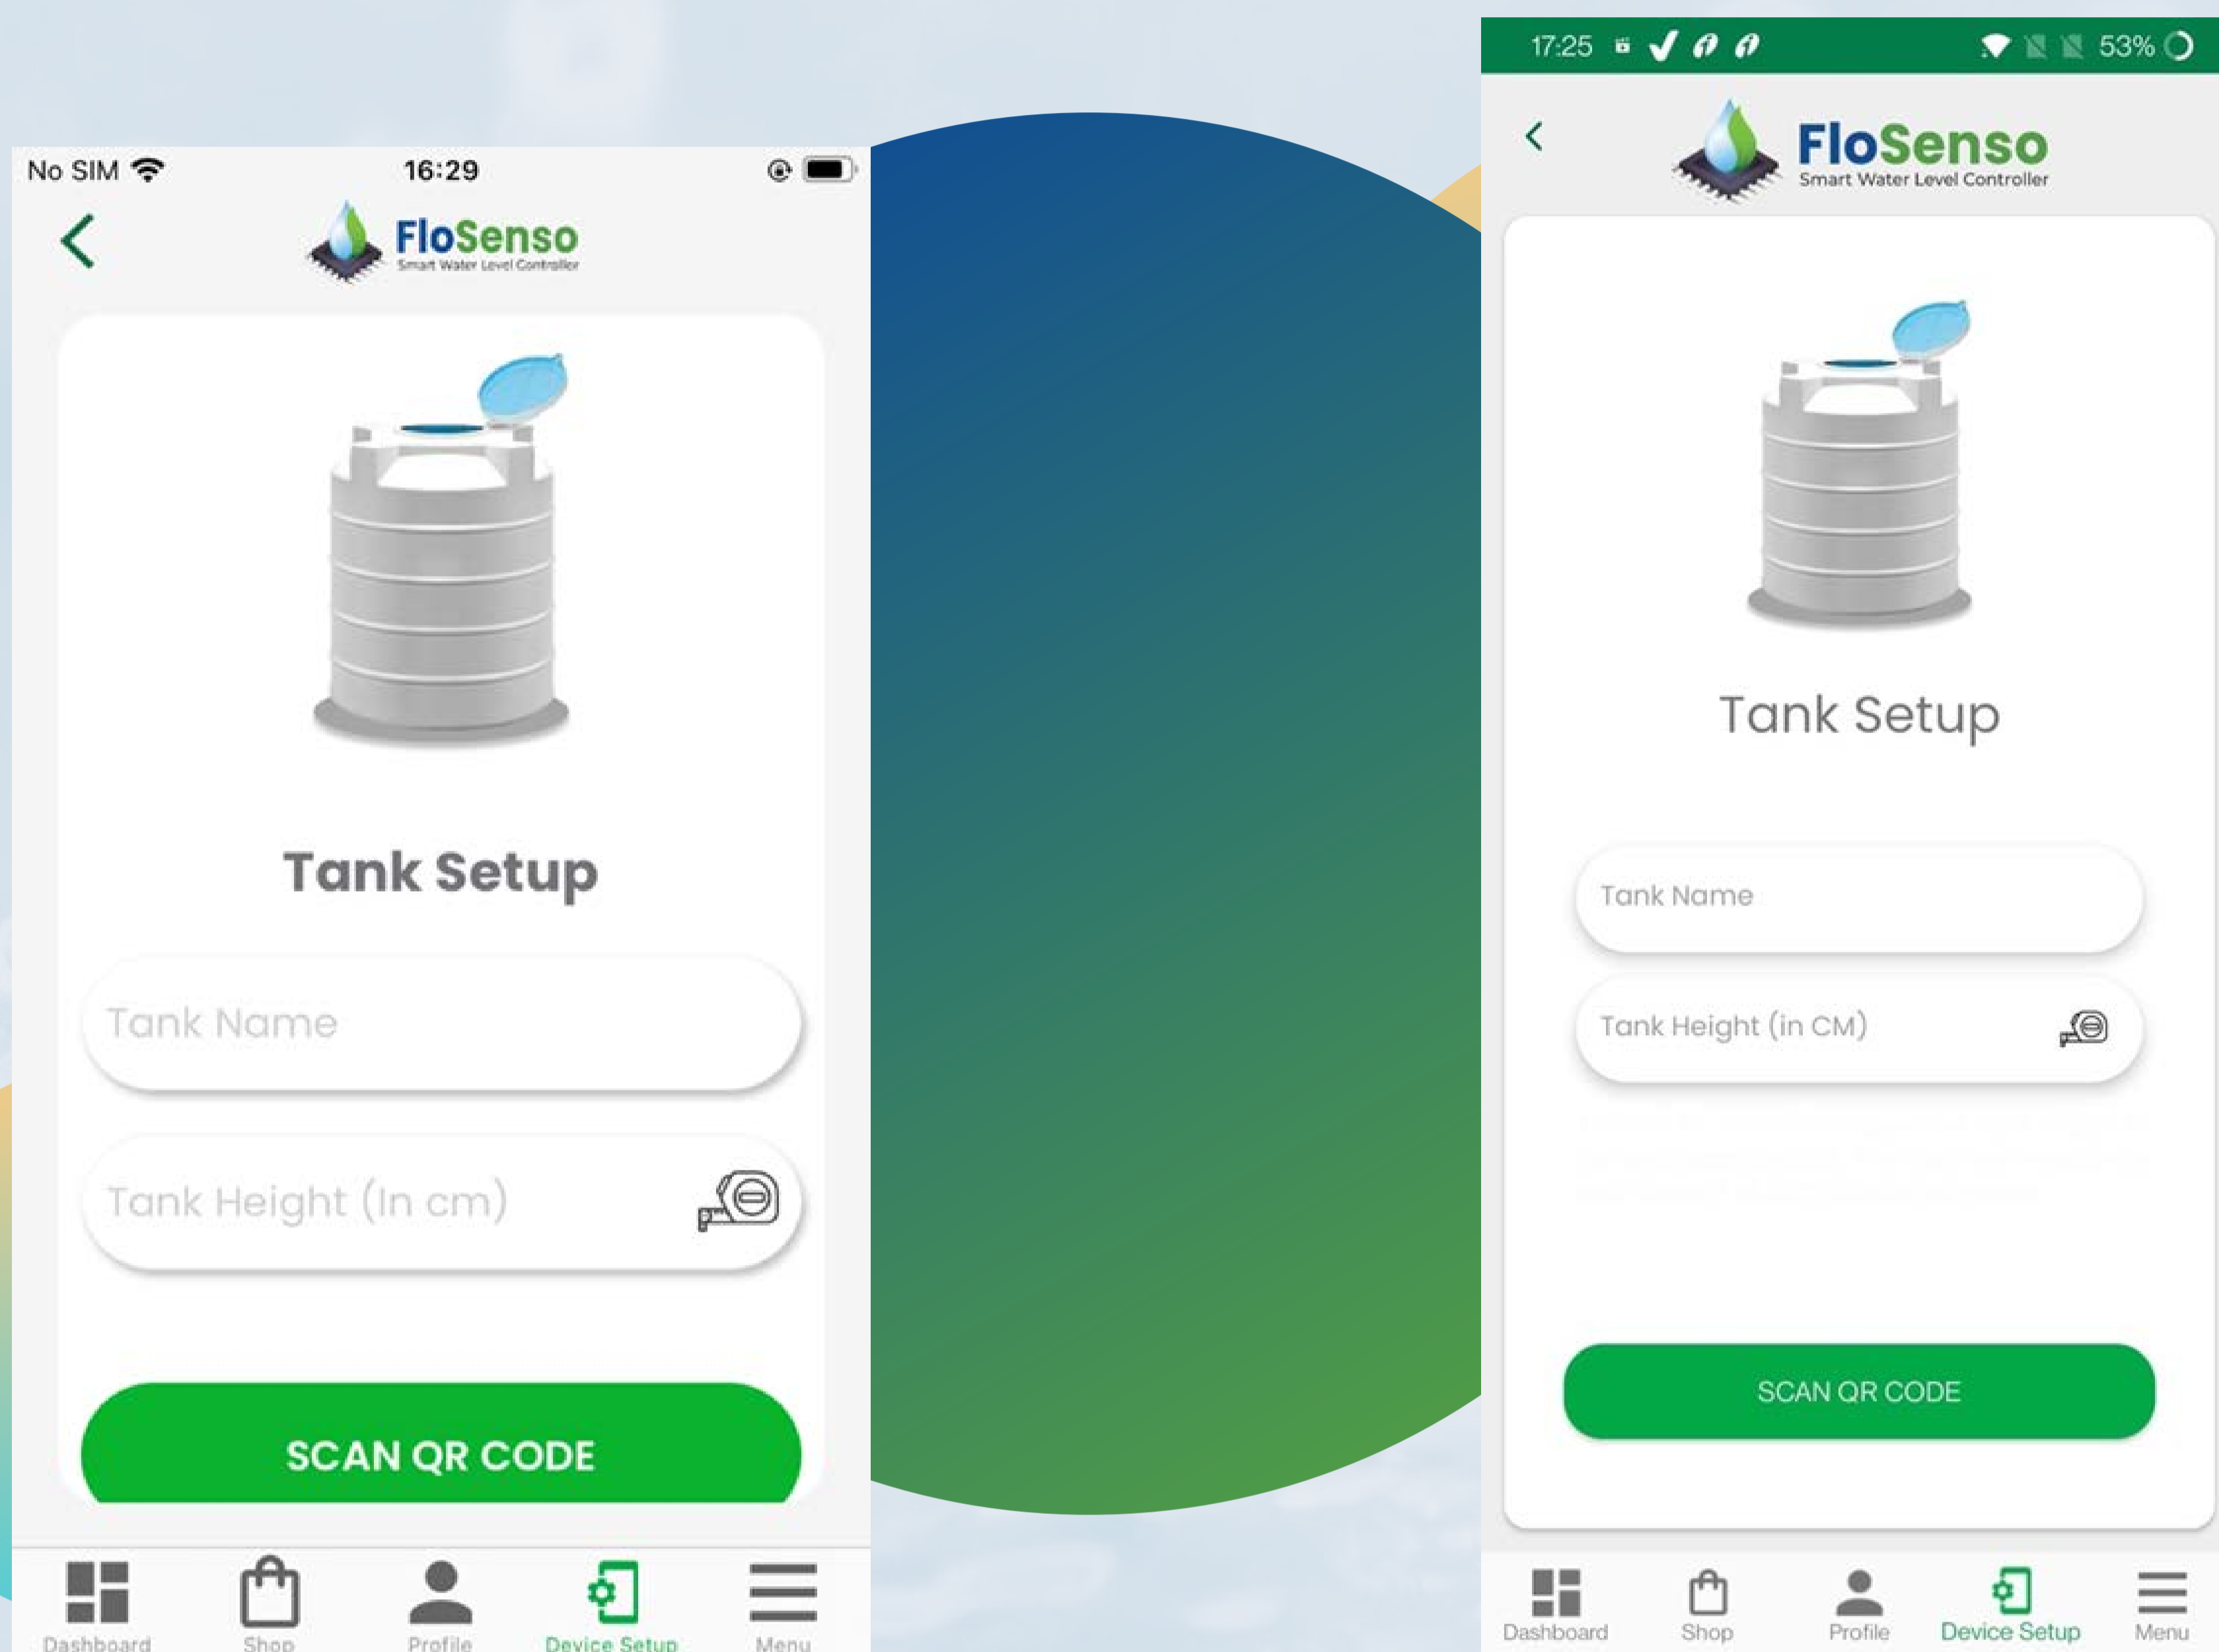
No SIM 16:29

FloSenso
Smart Water Level Controller

Tank Setup

Tank Name

Tank Height (In cm)

SCAN QR CODE

Dashboard Shop Profile Device Setup Menu

17:25 53%

FloSenso
Smart Water Level Controller

Tank Setup

Tank Name

Tank Height (in CM)

SCAN QR CODE

Dashboard Shop Profile Device Setup Menu